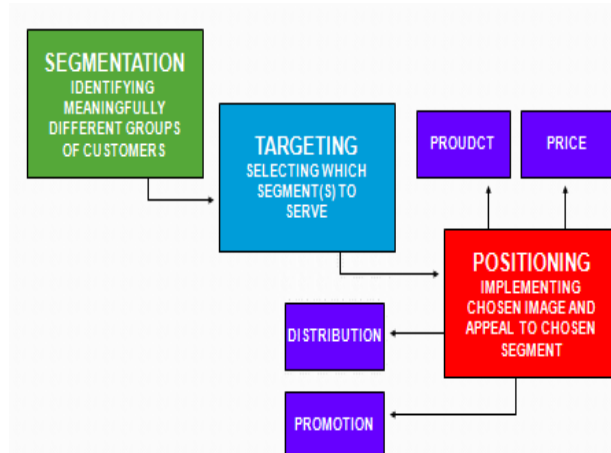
SEGMENTATION
IDENTIFYING MEANINGFULLY DIFFERENT GROUPS OF CUSTOMERS

TARGETING
SELECTING WHICH SEGMENT(S) TO SERVE

PROUDCT

PRICE

POSITIONING
IMPLEMENTING CHOSEN IMAGE AND APPEAL TO CHOSEN SEGMENT

DISTRIBUTION

PROMOTION